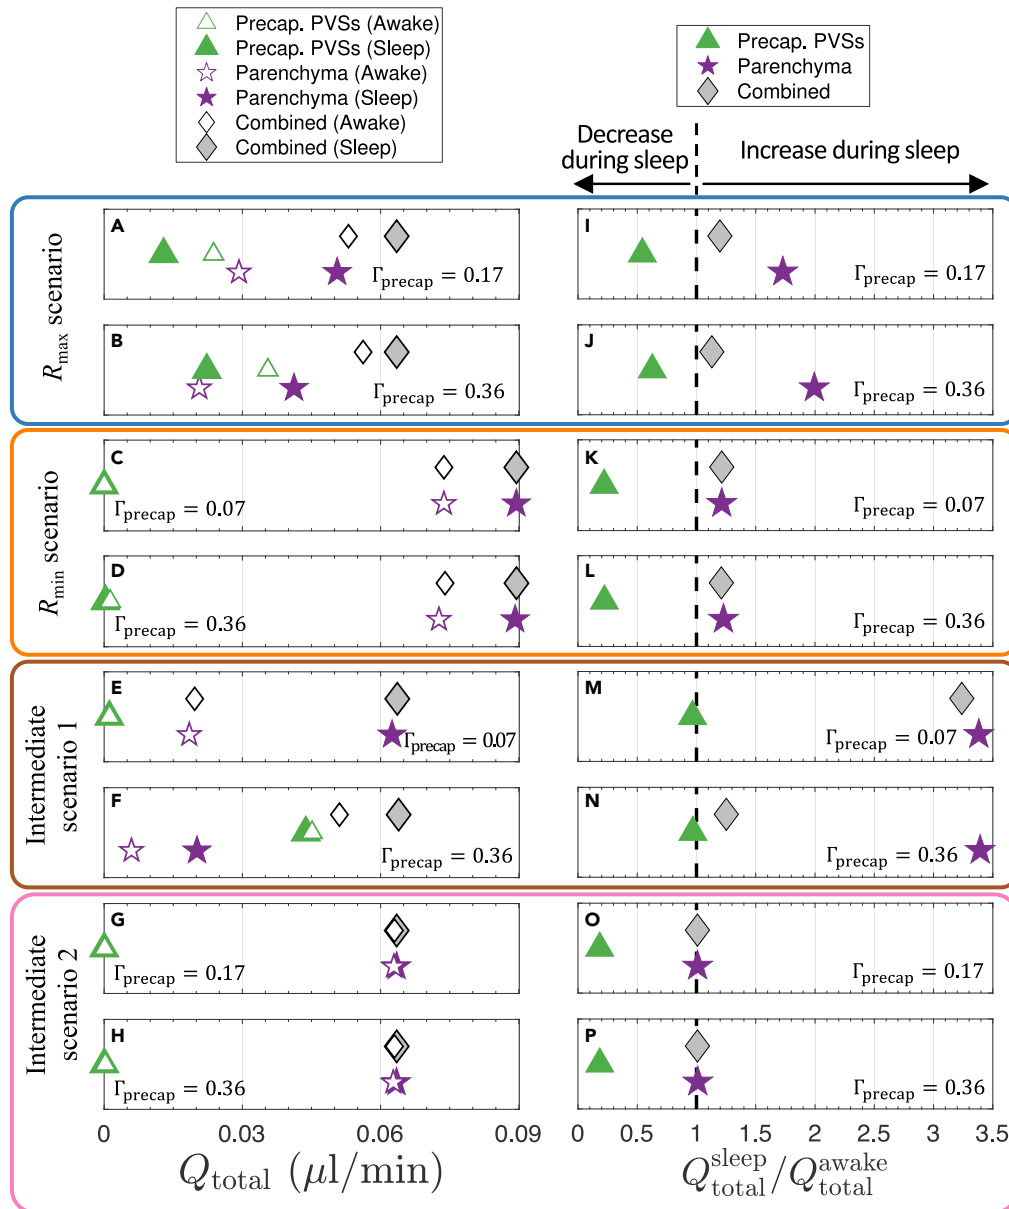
Precap. PVSs (Awake)
Precap. PVSs (Sleep)
Parenchyma (Awake)
Parenchyma (Sleep)
Combined (Awake)
Combined (Sleep)

Precap. PVSs
Parenchyma
Combined

Decrease during sleep
Increase during sleep

$R_{\max}$ scenario
A $\Gamma_{\text{precap}} = 0.17$
B $\Gamma_{\text{precap}} = 0.36$
I $\Gamma_{\text{precap}} = 0.17$
J $\Gamma_{\text{precap}} = 0.36$

$R_{\min}$ scenario
C $\Gamma_{\text{precap}} = 0.07$
D $\Gamma_{\text{precap}} = 0.36$
K $\Gamma_{\text{precap}} = 0.07$
L $\Gamma_{\text{precap}} = 0.36$

Intermediate scenario 1
E $\Gamma_{\text{precap}} = 0.07$
F $\Gamma_{\text{precap}} = 0.36$
M $\Gamma_{\text{precap}} = 0.07$
N $\Gamma_{\text{precap}} = 0.36$

Intermediate scenario 2
G $\Gamma_{\text{precap}} = 0.17$
H $\Gamma_{\text{precap}} = 0.36$
O $\Gamma_{\text{precap}} = 0.17$
P $\Gamma_{\text{precap}} = 0.36$

0 0.03 0.06 0.09
$Q_{\text{total}}$ ($\mu$l/min)

0 0.5 1 1.5 2 2.5 3 3.5
$Q_{\text{total}}^{\text{sleep}}/Q_{\text{total}}^{\text{awake}}$